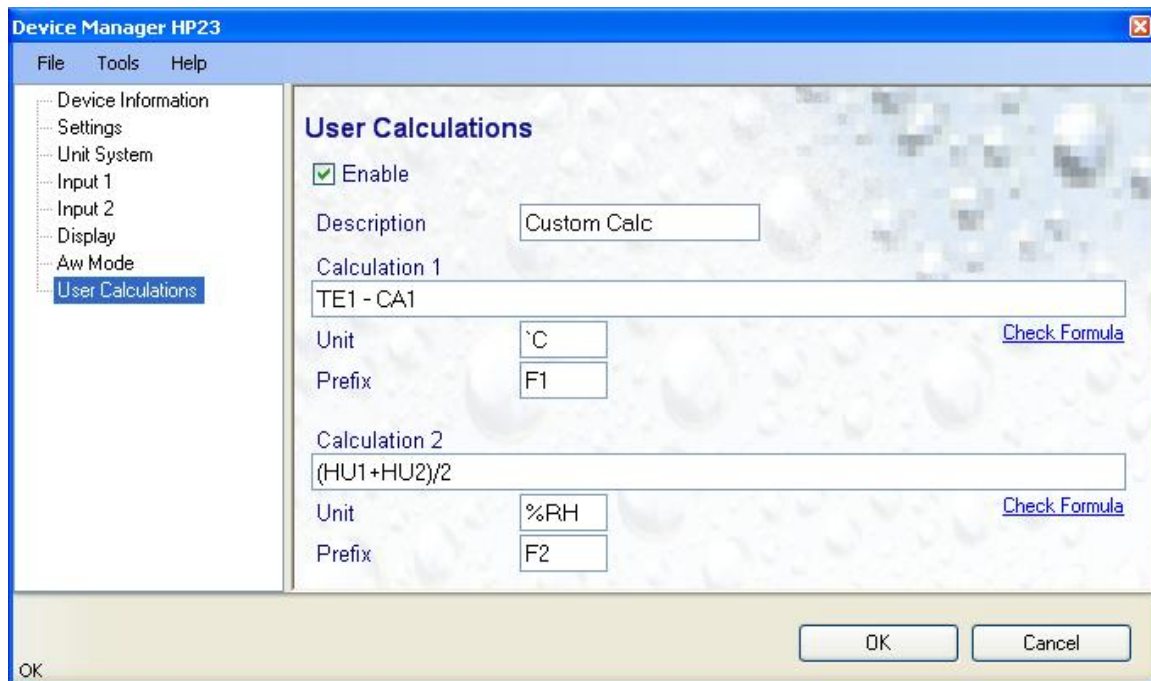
Device Manager HP23

File Tools Help

Device Information
Settings
Unit System
Input 1
Input 2
Display
Aw Mode
User Calculations

User Calculations

☑ Enable

Description Custom Calc

Calculation 1

TE1 - CA1

Unit `C

Check Formula

Prefix F1

Calculation 2

(HU1+HU2)/2

Unit %RH

Check Formula

Prefix F2

OK Cancel

OK